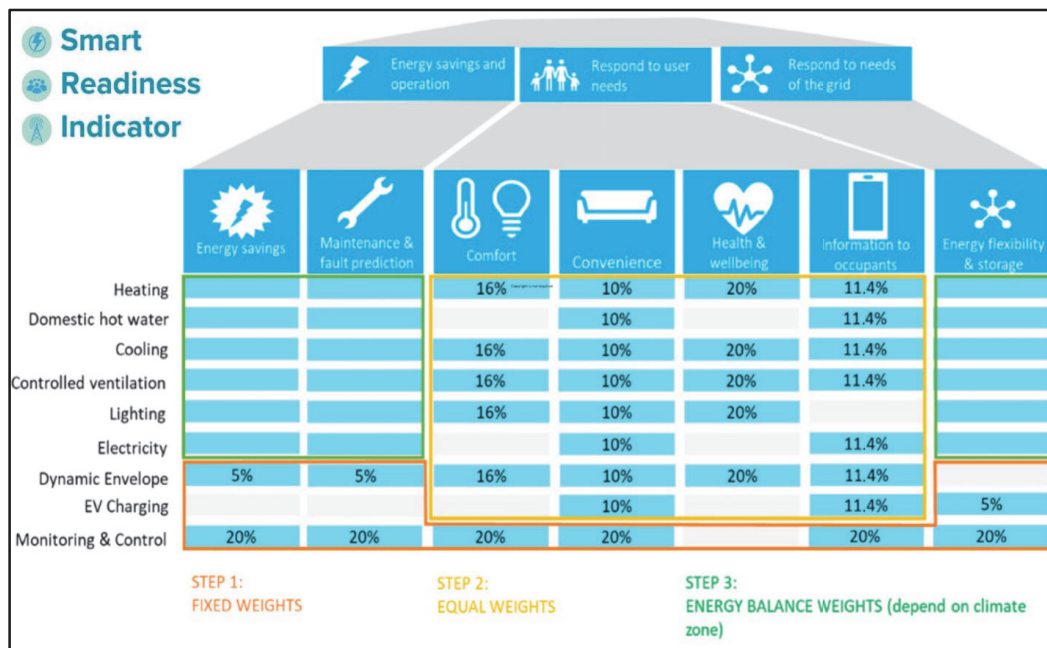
Smart
Readiness
Indicator

Energy savings and operation
Respond to user needs
Respond to needs of the grid

|  | Energy savings | Maintenance & fault prediction | Comfort | Convenience | Health & wellbeing | Information to occupants | Energy flexibility & storage |
|---|---|---|---|---|---|---|---|
| Heating |  |  | 16% | 10% | 20% | 11.4% |  |
| Domestic hot water |  |  |  | 10% |  | 11.4% |  |
| Cooling |  |  | 16% | 10% | 20% | 11.4% |  |
| Controlled ventilation |  |  | 16% | 10% | 20% | 11.4% |  |
| Lighting |  |  | 16% | 10% | 20% |  |  |
| Electricity |  |  |  | 10% |  | 11.4% |  |
| Dynamic Envelope | 5% | 5% | 16% | 10% | 20% | 11.4% |  |
| EV Charging |  |  |  | 10% |  | 11.4% | 5% |
| Monitoring & Control | 20% | 20% | 20% | 20% |  | 20% | 20% |

STEP 1:
FIXED WEIGHTS

STEP 2:
EQUAL WEIGHTS

STEP 3:
ENERGY BALANCE WEIGHTS (depend on climate zone)